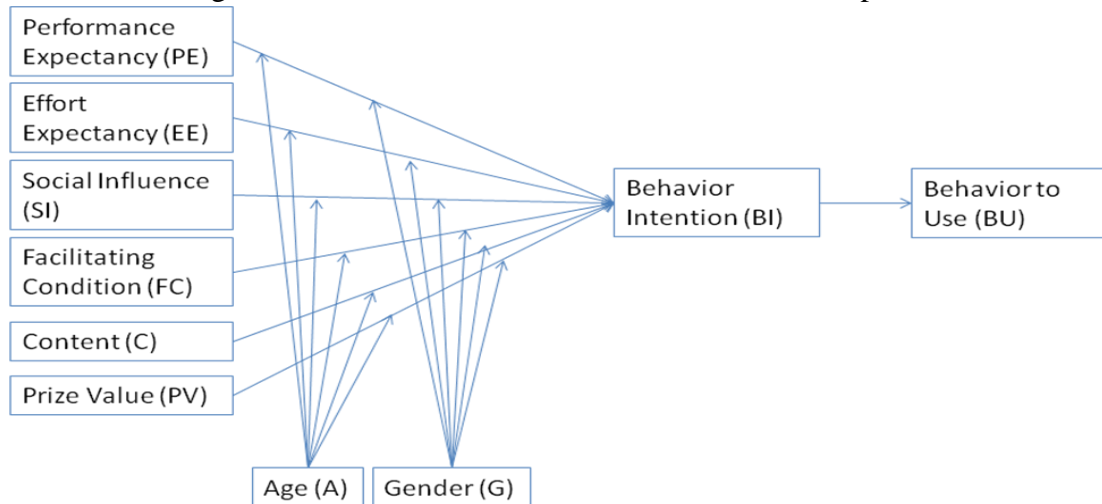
Performance Expectancy (PE)

Effort Expectancy (EE)

Social Influence (SI)

Facilitating Condition (FC)

Content (C)

Prize Value (PV)

Behavior Intention (BI)

Behavior to Use (BU)

Age (A)

Gender (G)